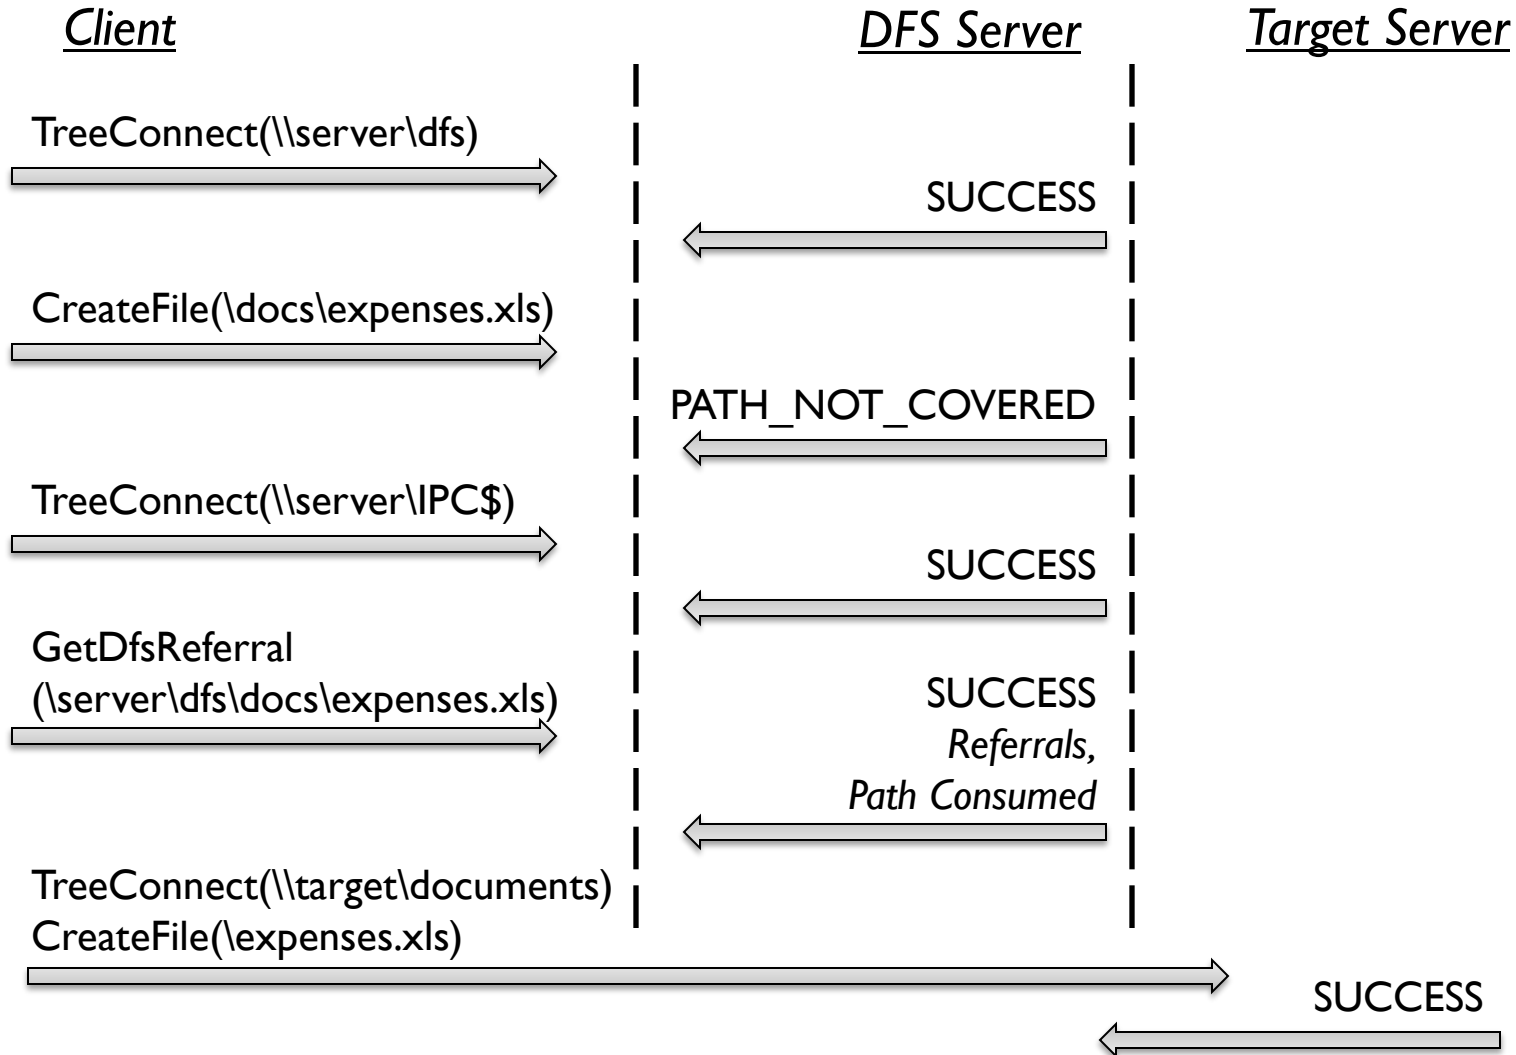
Client

DFS Server

Target Server

TreeConnect(\\server\dfs)

SUCCESS

CreateFile(\docs\expenses.xls)

PATH_NOT_COVERED

TreeConnect(\\server\IPC$)

SUCCESS

GetDfsReferral (\server\dfs\docs\expenses.xls)

SUCCESS
*Referrals, Path Consumed*

TreeConnect(\\target\documents)
CreateFile(\expenses.xls)

SUCCESS